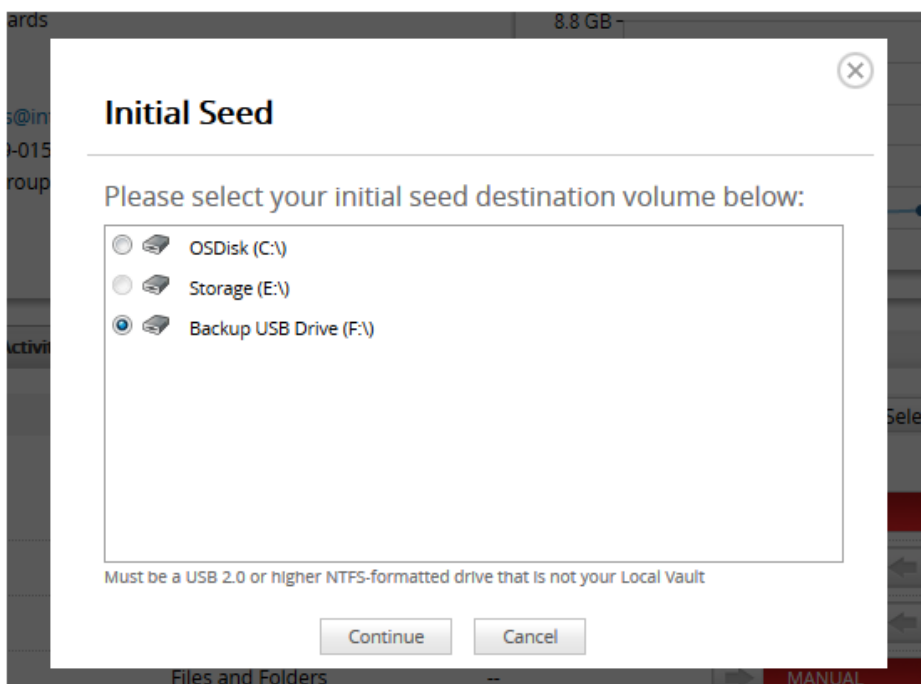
ards

8.8 GB

s@in
)-015
roup

Activi

Sele

Initial Seed

Please select your initial seed destination volume below:

OSDisk (C:\)

Storage (E:\)

Backup USB Drive (F:\)

Must be a USB 2.0 or higher NTFS-formatted drive that is not your Local Vault

Continue

Cancel

Files and Folders

--

MANUAL